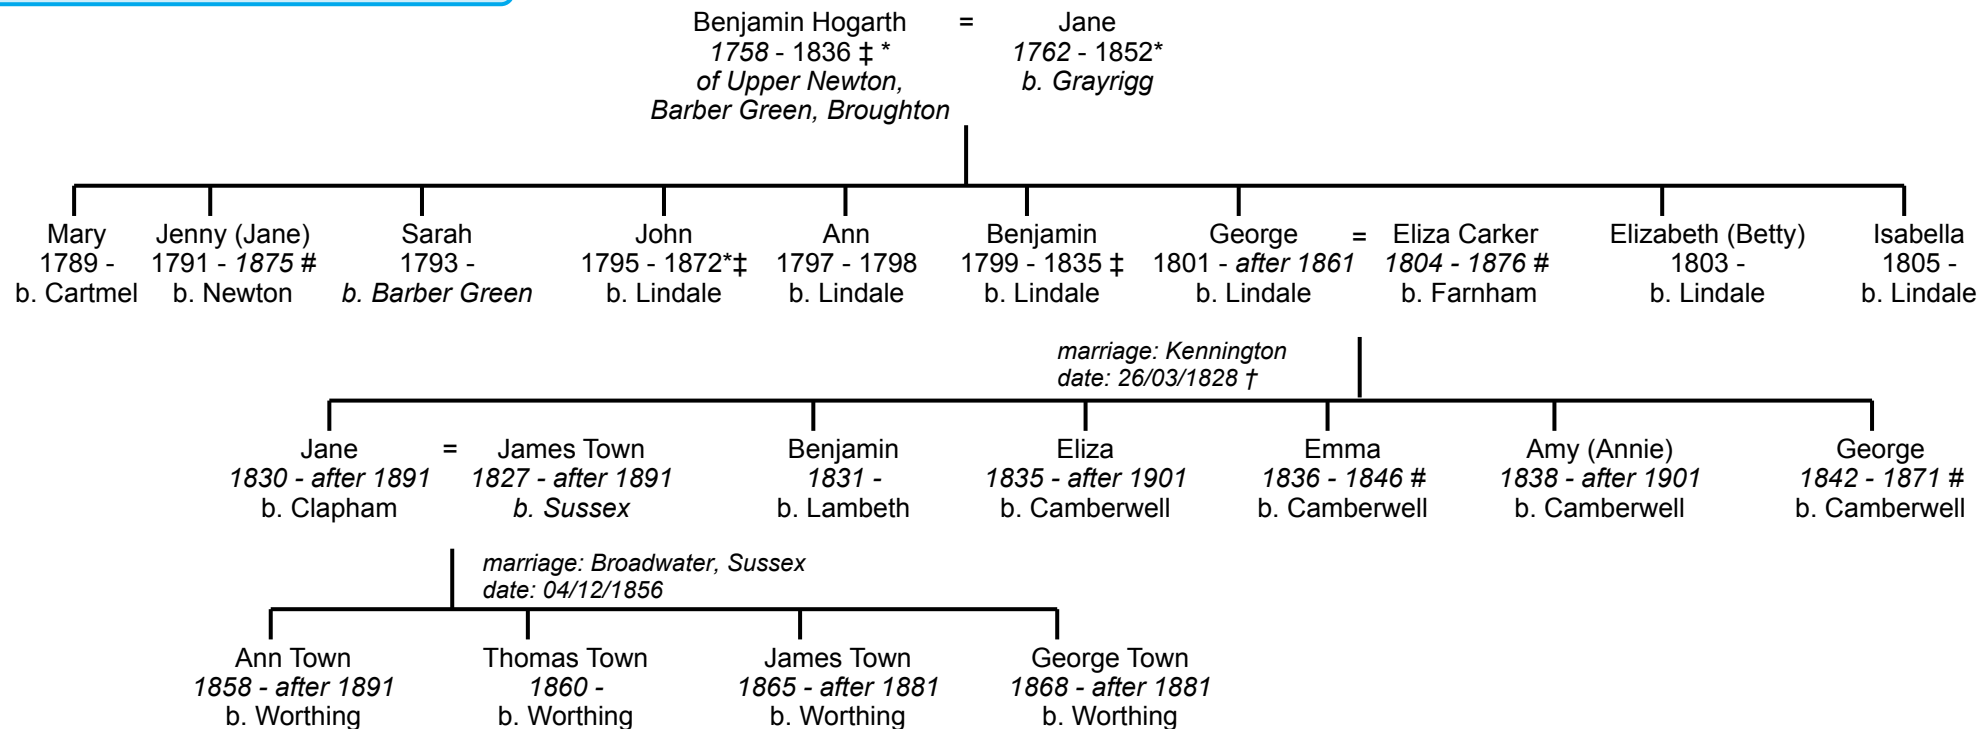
Benjamin Hogarth = Jane
1758 - 1836 ‡ * 1762 - 1852*
of Upper Newton, Barber Green, Broughton b. Grayrigg

Mary
1789 -
b. Cartmel

Jenny (Jane)
1791 - 1875 #
b. Newton

Sarah
1793 -
b. Barber Green

John
1795 - 1872*‡
b. Lindale

Ann
1797 - 1798
b. Lindale

Benjamin
1799 - 1835 ‡
b. Lindale

George = Eliza Carker
1801 - after 1861 1804 - 1876 #
b. Lindale b. Farnham

Elizabeth (Betty)
1803 -
b. Lindale

Isabella
1805 -
b. Lindale

marriage: Kennington
date: 26/03/1828 †

Jane = James Town
1830 - after 1891 1827 - after 1891
b. Clapham b. Sussex

Benjamin
1831 -
b. Lambeth

Eliza
1835 - after 1901
b. Camberwell

Emma
1836 - 1846 #
b. Camberwell

Amy (Annie)
1838 - after 1901
b. Camberwell

George
1842 - 1871 #
b. Camberwell

marriage: Broadwater, Sussex
date: 04/12/1856

Ann Town
1858 - after 1891
b. Worthing

Thomas Town
1860 -
b. Worthing

James Town
1865 - after 1881
b. Worthing

George Town
1868 - after 1881
b. Worthing